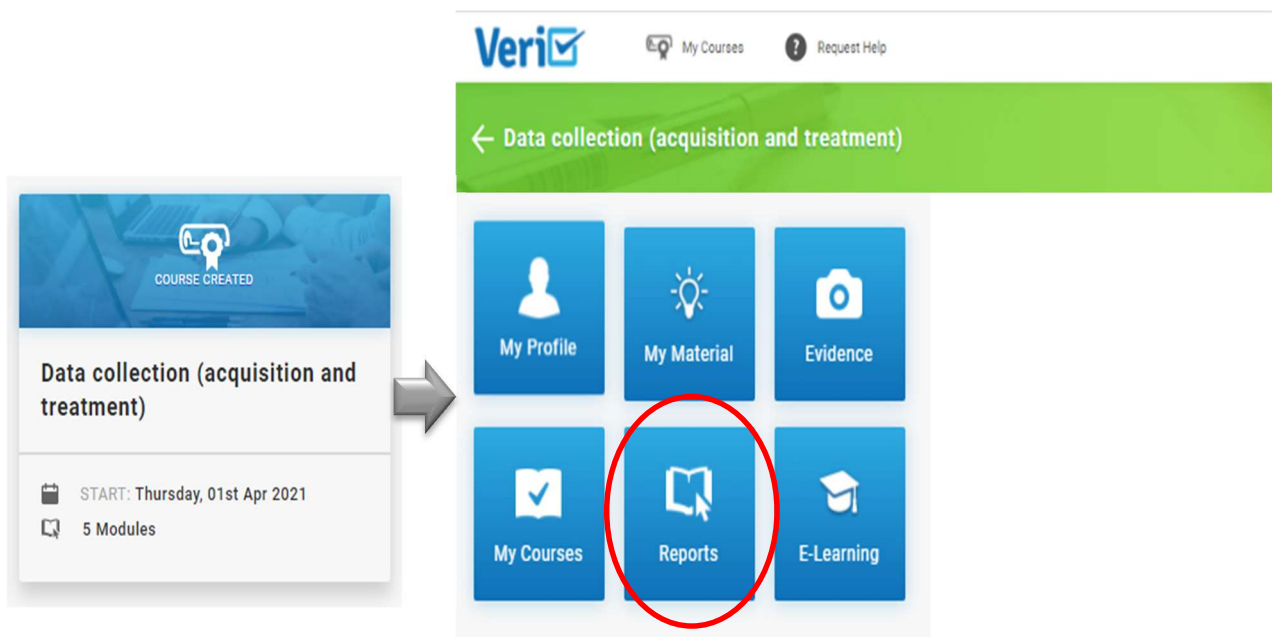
COURSE CREATED

Data collection (acquisition and treatment)

START: Thursday, 01st Apr 2021

5 Modules

Veri

My Courses

Request Help

Data collection (acquisition and treatment)

My Profile

My Material

Evidence

My Courses

Reports

E-Learning